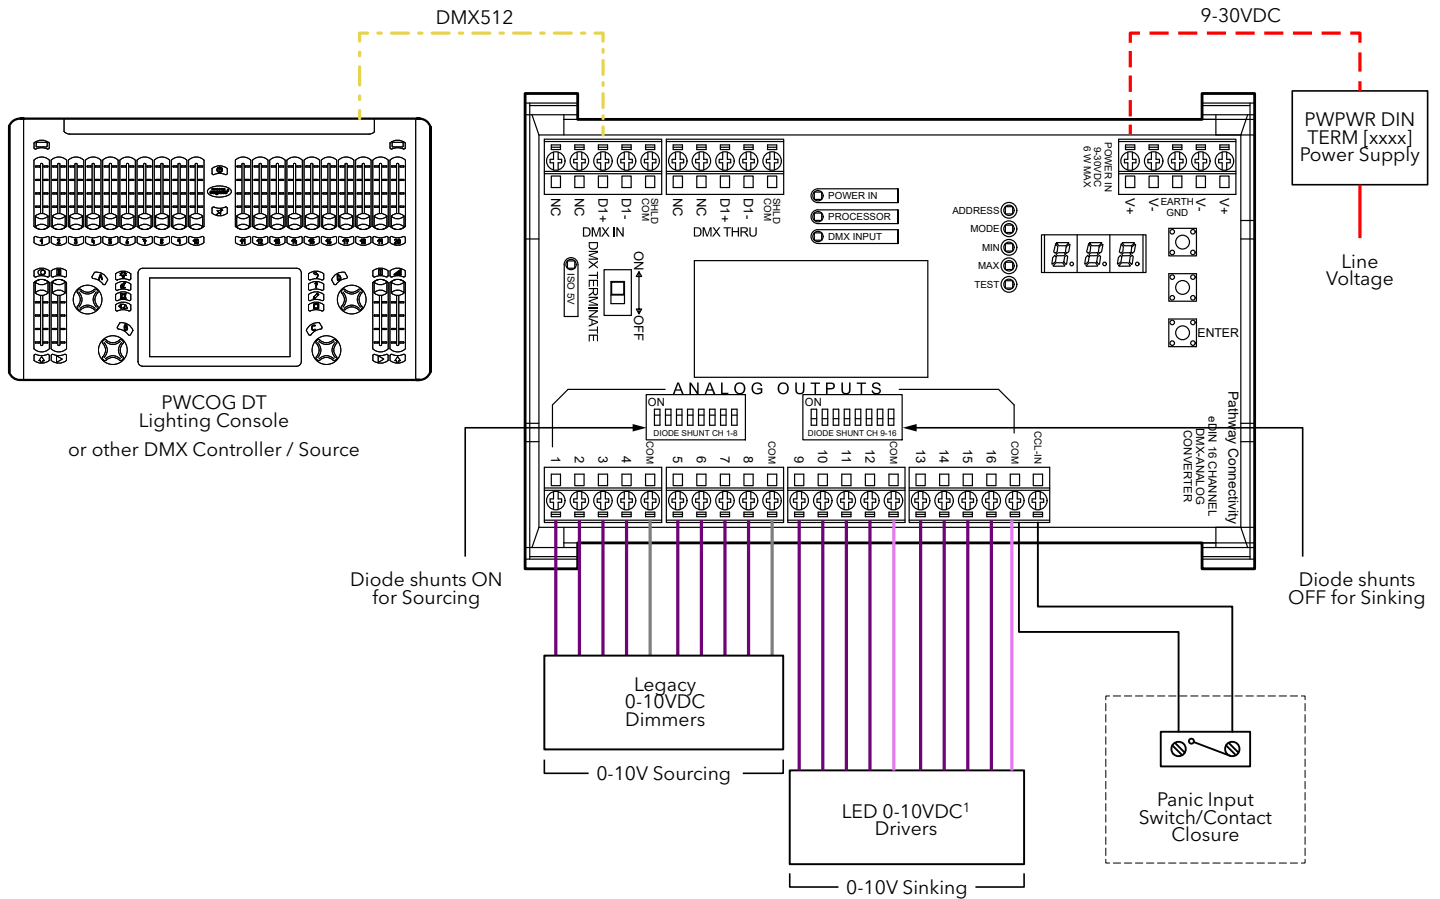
DMX512

9-30VDC

PWPWR DIN TERM [xxxx] Power Supply

Line Voltage

PWCOG DT Lighting Console
or other DMX Controller / Source

NC NC D1+ D1- SHLD COM
DMX IN

NC NC D1+ D1- SHLD COM
DMX THRU

POWER IN
PROCESSOR
DMX INPUT

POWER IN 9-30VDC 6 W MAX

V+ V- EARTH GND V- V+

ADDRESS
MODE
MIN
MAX
TEST

ENTER

ISO 5V

DMX TERMINATE

ON
OFF

ANALOG OUTPUTS

ON
DIODE SHUNT CH 1-8

ON
DIODE SHUNT CH 9-16

1 2 3 4 COM 5 6 7 8 COM 9 10 11 12 COM 13 14 15 16 COM CCL-IN

Pathway Connectivity
eDIN 16 CHANNEL DMX-ANALOG CONVERTER

Diode shunts ON for Sourcing

Diode shunts OFF for Sinking

Legacy 0-10VDC Dimmers

0-10V Sourcing

LED 0-10VDC$^1$ Drivers

0-10V Sinking

Panic Input Switch/Contact Closure